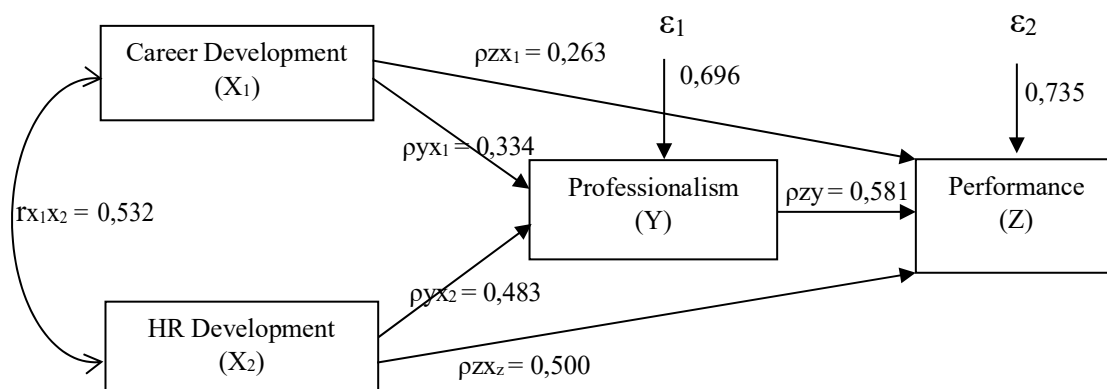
Career Development
$(X_1)$

$\rho zx_1 = 0,263$

$\varepsilon_1$

0,696

$\varepsilon_2$

0,735

$\rho yx_1 = 0,334$

$rx_1x_2 = 0,532$

Professionalism
(Y)

$\rho zy = 0,581$

Performance
(Z)

$\rho yx_2 = 0,483$

HR Development
$(X_2)$

$\rho zx_z = 0,500$